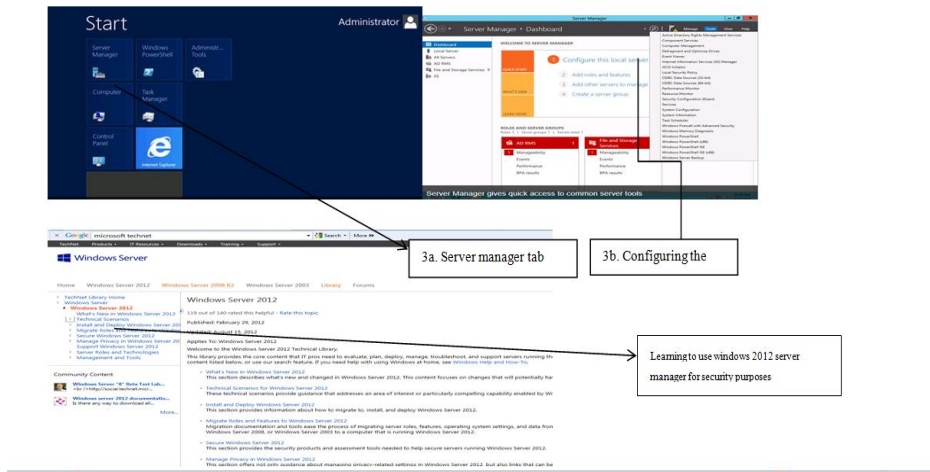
Start

Administrator

Server Manager

Windows PowerShell

Administ... Tools

Computer

Task Manager

Control Panel

Internet Explorer

Server Manager

Server Manager • Dashboard

Manage Tools View Help

Dashboard
Local Server
All Servers
AD RMS
File and Storage Services
IIS

WELCOME TO SERVER MANAGER

QUICK START

WHAT'S NEW

LEARN MORE

1 Configure this local server

2 Add roles and features

3 Add other servers to manage

4 Create a server group

ROLES AND SERVER GROUPS

AD RMS 1
Manageability
Events
Performance
BPA results

File and Storage Services 1
Manageability
Events
Performance
BPA results

Active Directory Rights Management Services
Component Services
Computer Management
Defragment and Optimize Drives
Event Viewer
Internet Information Services (IIS) Manager
iSCSI Initiator
Local Security Policy
ODBC Data Sources (32-bit)
ODBC Data Sources (64-bit)
Performance Monitor
Resource Monitor
Security Configuration Wizard
Services
System Configuration
System Information
Task Scheduler
Windows Firewall with Advanced Security
Windows Memory Diagnostic
Windows PowerShell
Windows PowerShell (x86)
Windows PowerShell ISE
Windows PowerShell ISE (x86)
Windows Server Backup

Server Manager gives quick access to common server tools

Google microsoft technet Search More »

TechNet Products IT Resources Downloads Training Support

Windows Server

3a. Server manager tab

3b. Configuring the

Home Windows Server 2012 Windows Server 2008 R2 Windows Server 2003 Library Forums

TechNet Library Home
Windows Server
Windows Server 2012
What's New in Windows Server 2012
Technical Scenarios
Install and Deploy Windows Server 2012
Migrate Roles and Features
Secure Windows Server 2012
Manage Privacy in Windows Server 2012
Support Windows Server 2012
Server Roles and Technologies
Management and Tools

Community Content

Windows Server "8" Beta Test Lab...
Windows server 2012 documentatio...
It there any way to download al...
More...

Windows Server 2012

119 out of 140 rated this helpful - Rate this topic

Published: February 29, 2012

Updated: August 15, 2012

Applies To: Windows Server 2012

Welcome to the Windows Server 2012 Technical Library.

This library provides the core content that IT pros need to evaluate, plan, deploy, manage, troubleshoot, and support servers running th content listed below, or use our search feature. If you need help with using Windows at home, see Windows Help and How-To.

What's New in Windows Server 2012
This section describes what's new and changed in Windows Server 2012. This content focuses on changes that will potentially ha

Technical Scenarios for Windows Server 2012
These technical scenarios provide guidance that addresses an area of interest or particularly compelling capability enabled by Wi

Install and Deploy Windows Server 2012
This section provides information about how to migrate to, install, and deploy Windows Server 2012.

Migrate Roles and Features to Windows Server 2012
Migration documentation and tools ease the process of migrating server roles, features, operating system settings, and data fro Windows Server 2008, or Windows Server 2003 to a computer that is running Windows Server 2012.

Secure Windows Server 2012
This section provides the security products and assessment tools needed to help secure servers running Windows Server 2012.

Manage Privacy in Windows Server 2012
This section offers not only guidance about managing privacy-related settings in Windows Server 2012, but also links that can be

Learning to use windows 2012 server manager for security purposes